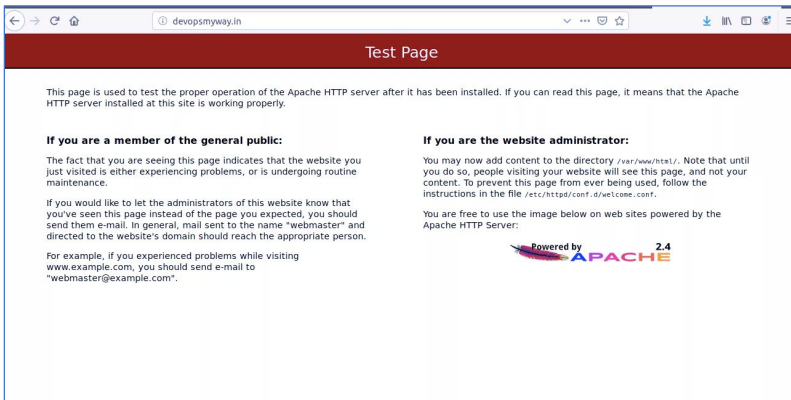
devopsmyway.in

Test Page

This page is used to test the proper operation of the Apache HTTP server after it has been installed. If you can read this page, it means that the Apache HTTP server installed at this site is working properly.

If you are a member of the general public:

The fact that you are seeing this page indicates that the website you just visited is either experiencing problems, or is undergoing routine maintenance.

If you would like to let the administrators of this website know that you've seen this page instead of the page you expected, you should send them e-mail. In general, mail sent to the name "webmaster" and directed to the website's domain should reach the appropriate person.

For example, if you experienced problems while visiting www.example.com, you should send e-mail to "webmaster@example.com".

If you are the website administrator:

You may now add content to the directory /var/www/html/. Note that until you do so, people visiting your website will see this page, and not your content. To prevent this page from ever being used, follow the instructions in the file /etc/httpd/conf.d/welcome.conf.

You are free to use the image below on web sites powered by the Apache HTTP Server:

Powered by APACHE 2.4